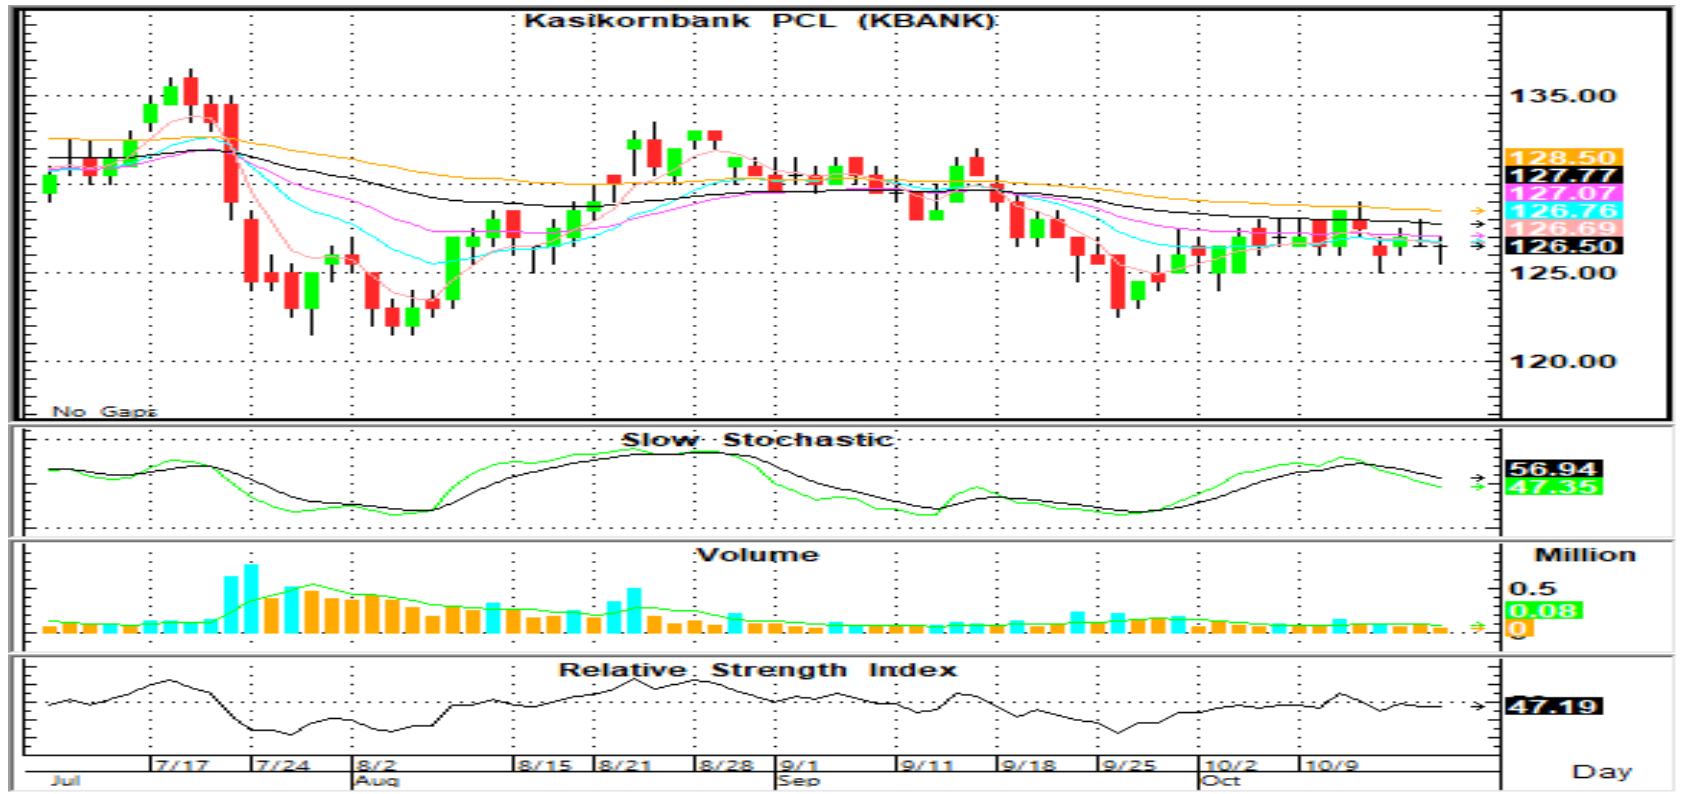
Kasikornbank PCL (KBANK)

135.00
128.50
127.77
127.07
126.76
126.69
126.50
125.00
120.00

No Gaps

Slow Stochastic

56.94
47.35

Volume

Million
0.5
0.08
0

Relative Strength Index

47.19

7/17
7/24
8/2
8/15
8/21
8/28
9/1
9/11
9/18
9/25
10/2
10/9
Jul
Aug
Sep
Oct

Day